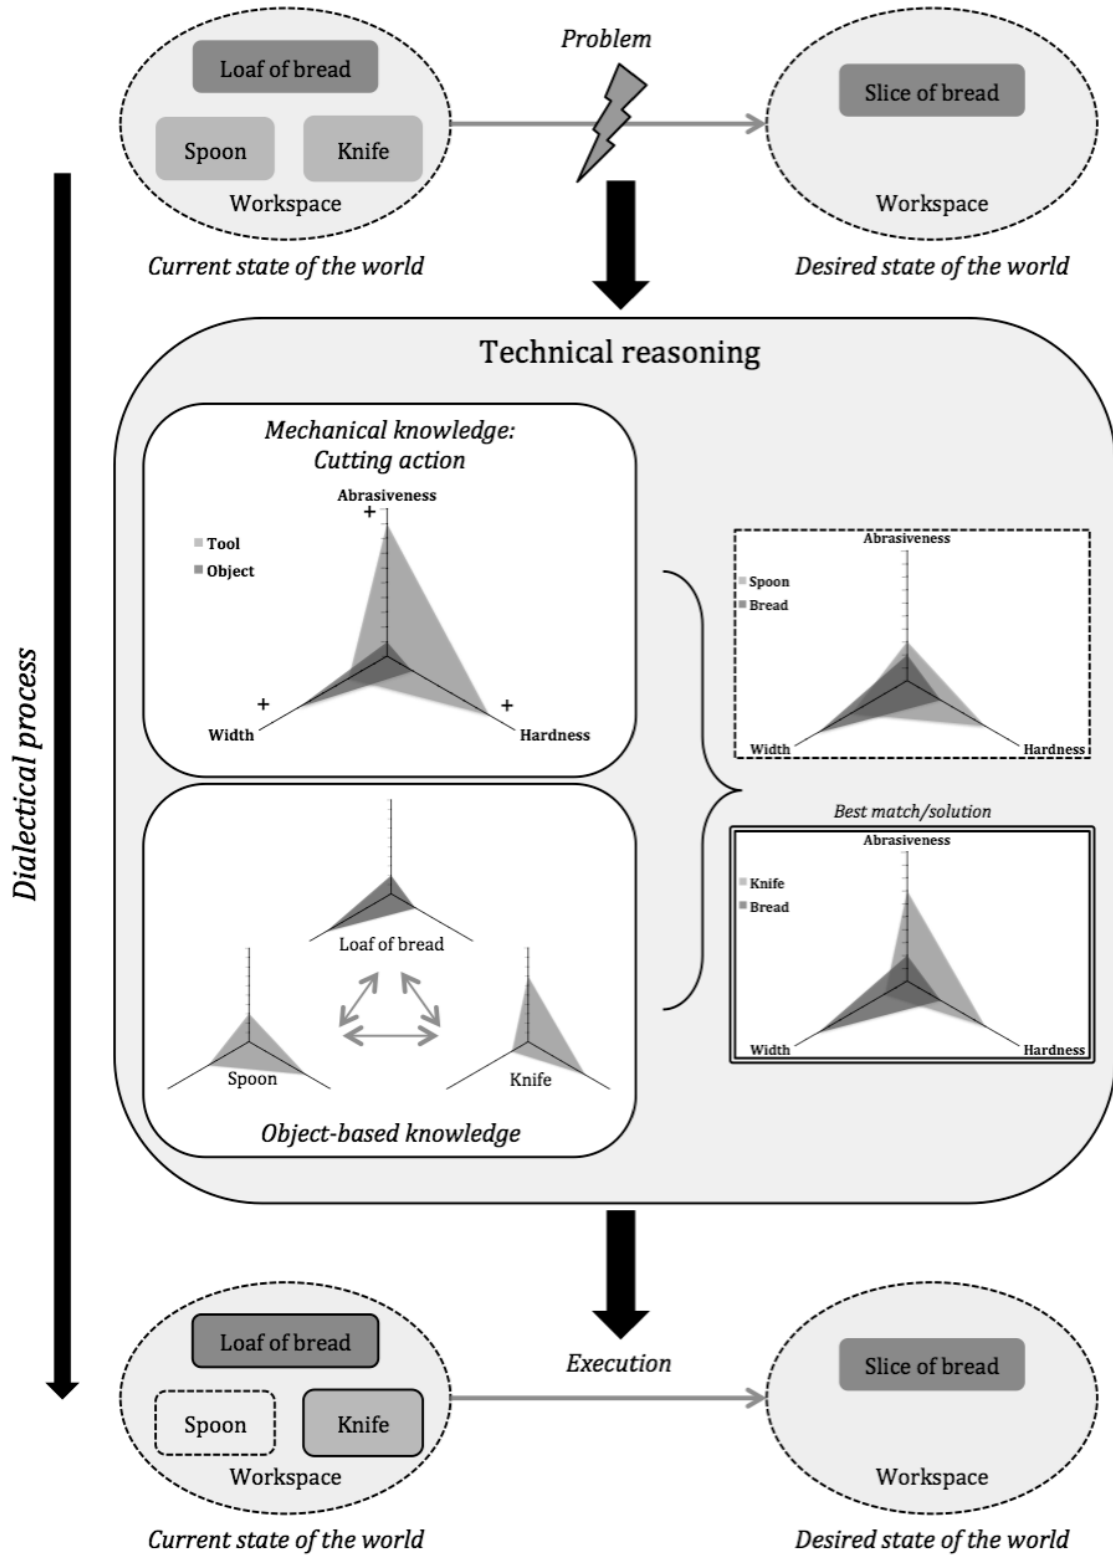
Problem

Loaf of bread
Spoon
Knife
Workspace
Current state of the world

Slice of bread
Workspace
Desired state of the world

Dialectical process

Technical reasoning

Mechanical knowledge: Cutting action
Abrasiveness
+
Tool
Object
+
Width
+
Hardness

Abrasiveness
Spoon
Bread
Width
Hardness

Best match/solution
Abrasiveness
Knife
Bread
Width
Hardness

Loaf of bread
Spoon
Knife
Object-based knowledge

Loaf of bread
Spoon
Knife
Workspace
Current state of the world

Execution

Slice of bread
Workspace
Desired state of the world